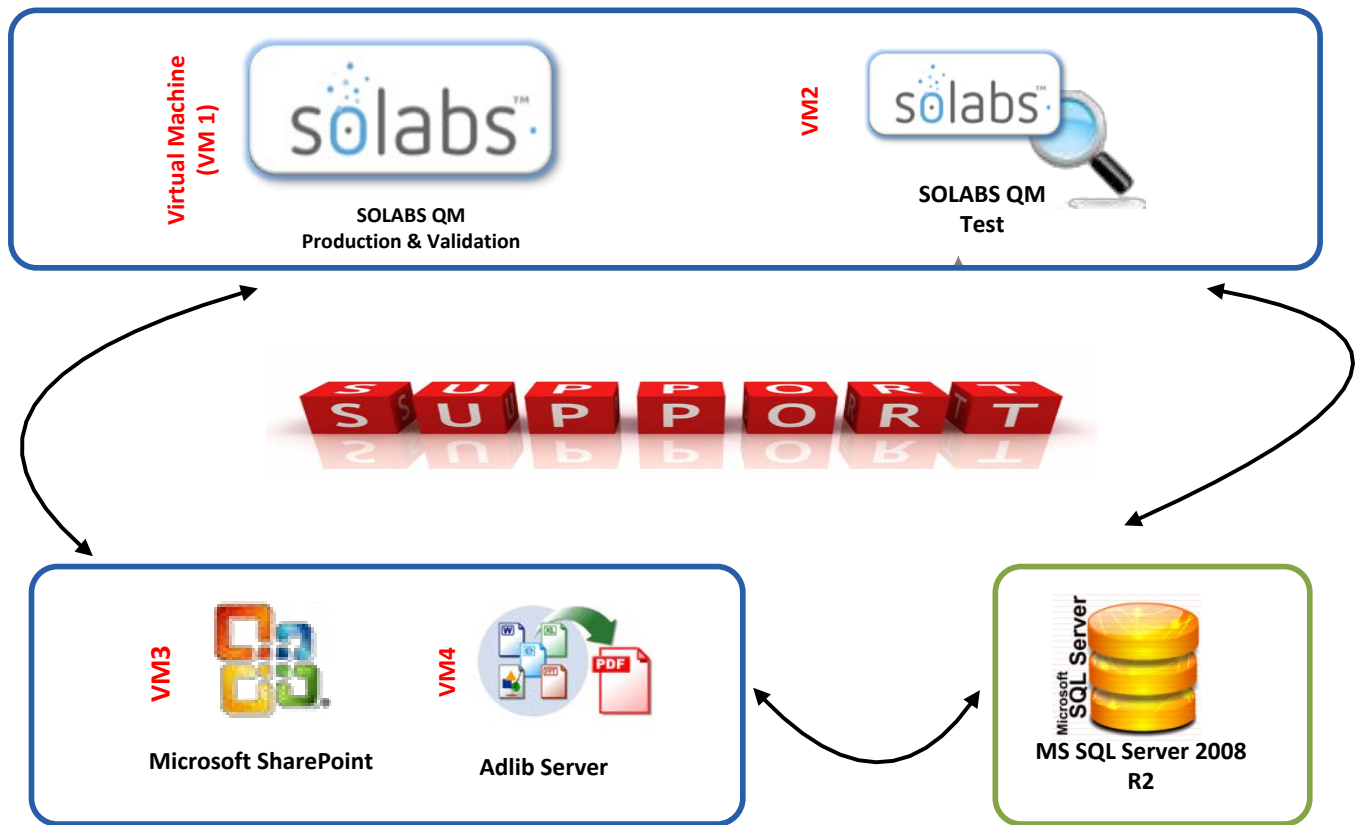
Virtual Machine (VM 1)

solabs™

SOLABS QM
Production & Validation

VM2

solabs™

SOLABS QM
Test

SUPPORT

VM3

Microsoft SharePoint

VM4

W XL PDF

Adlib Server

Microsoft SQL Server

MS SQL Server 2008 R2